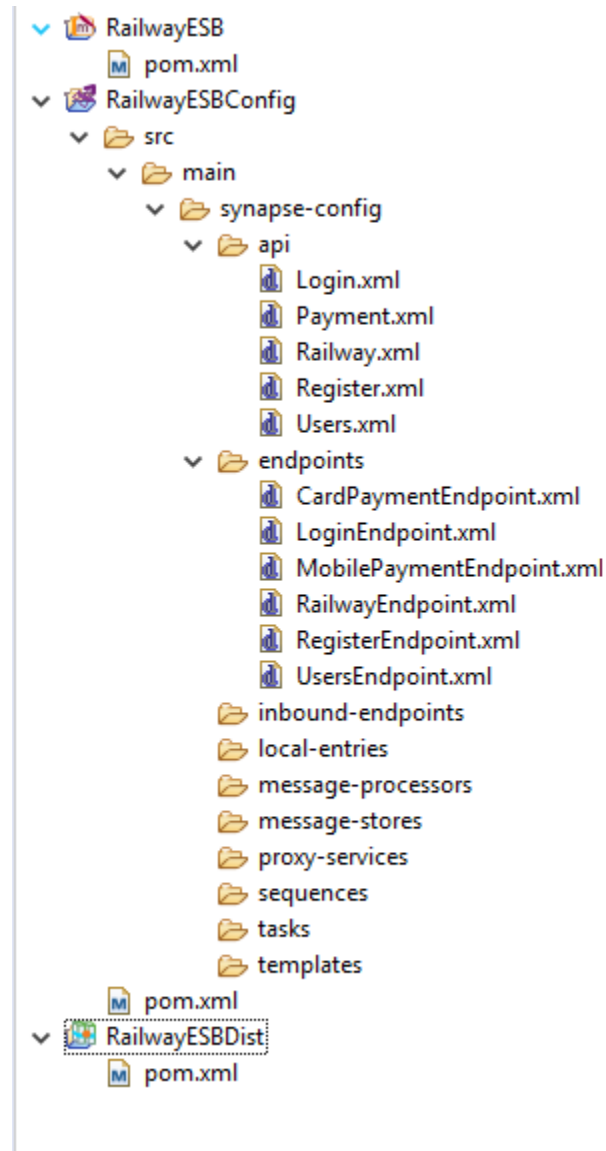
RailwayESB
pom.xml
RailwayESBConfig
src
main
synapse-config
api
Login.xml
Payment.xml
Railway.xml
Register.xml
Users.xml
endpoints
CardPaymentEndpoint.xml
LoginEndpoint.xml
MobilePaymentEndpoint.xml
RailwayEndpoint.xml
RegisterEndpoint.xml
UsersEndpoint.xml
inbound-endpoints
local-entries
message-processors
message-stores
proxy-services
sequences
tasks
templates
pom.xml
RailwayESBDist
pom.xml